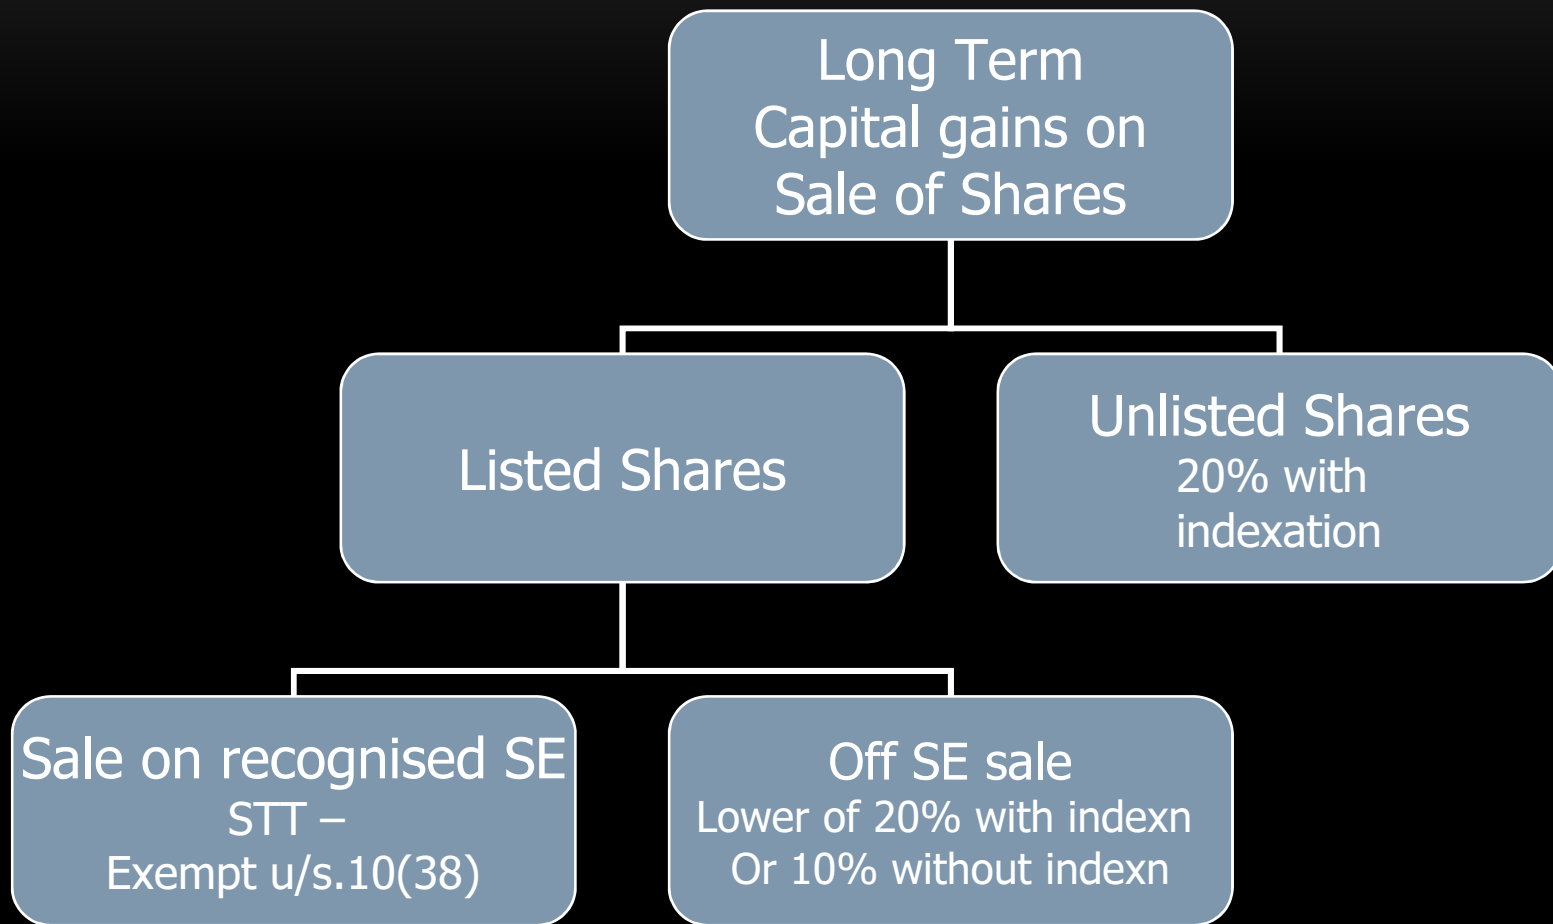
Long Term Capital gains on Sale of Shares

Listed Shares

Unlisted Shares
20% with indexation

Sale on recognised SE
STT –
Exempt u/s.10(38)

Off SE sale
Lower of 20% with indexn
Or 10% without indexn